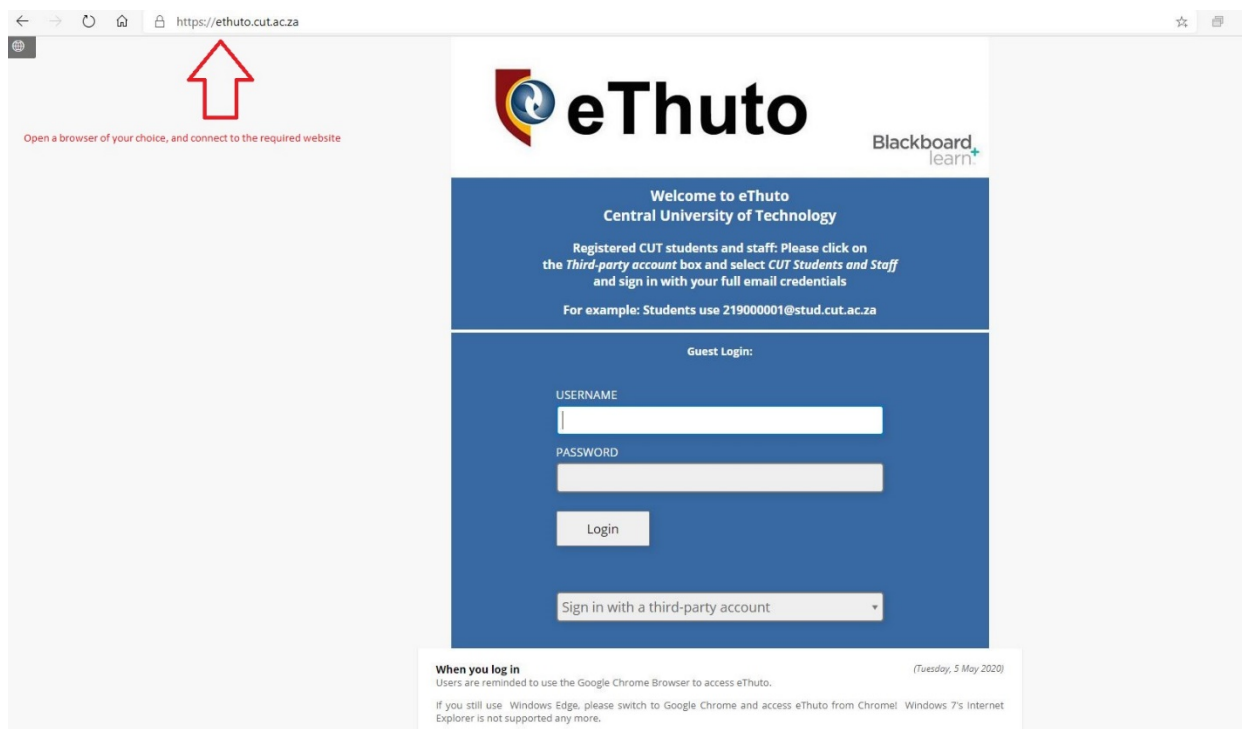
https://ethuto.cut.ac.za

Open a browser of your choice, and connect to the required website

eThuto

Blackboard learn+

Welcome to eThuto
Central University of Technology

Registered CUT students and staff: Please click on the *Third-party account* box and select *CUT Students and Staff* and sign in with your full email credentials

For example: Students use 219000001@stud.cut.ac.za

Guest Login:

USERNAME

PASSWORD

Login

Sign in with a third-party account

When you log in

(Tuesday, 5 May 2020)

Users are reminded to use the Google Chrome Browser to access eThuto.

If you still use Windows Edge, please switch to Google Chrome and access eThuto from Chrome! Windows 7's Internet Explorer is not supported any more.